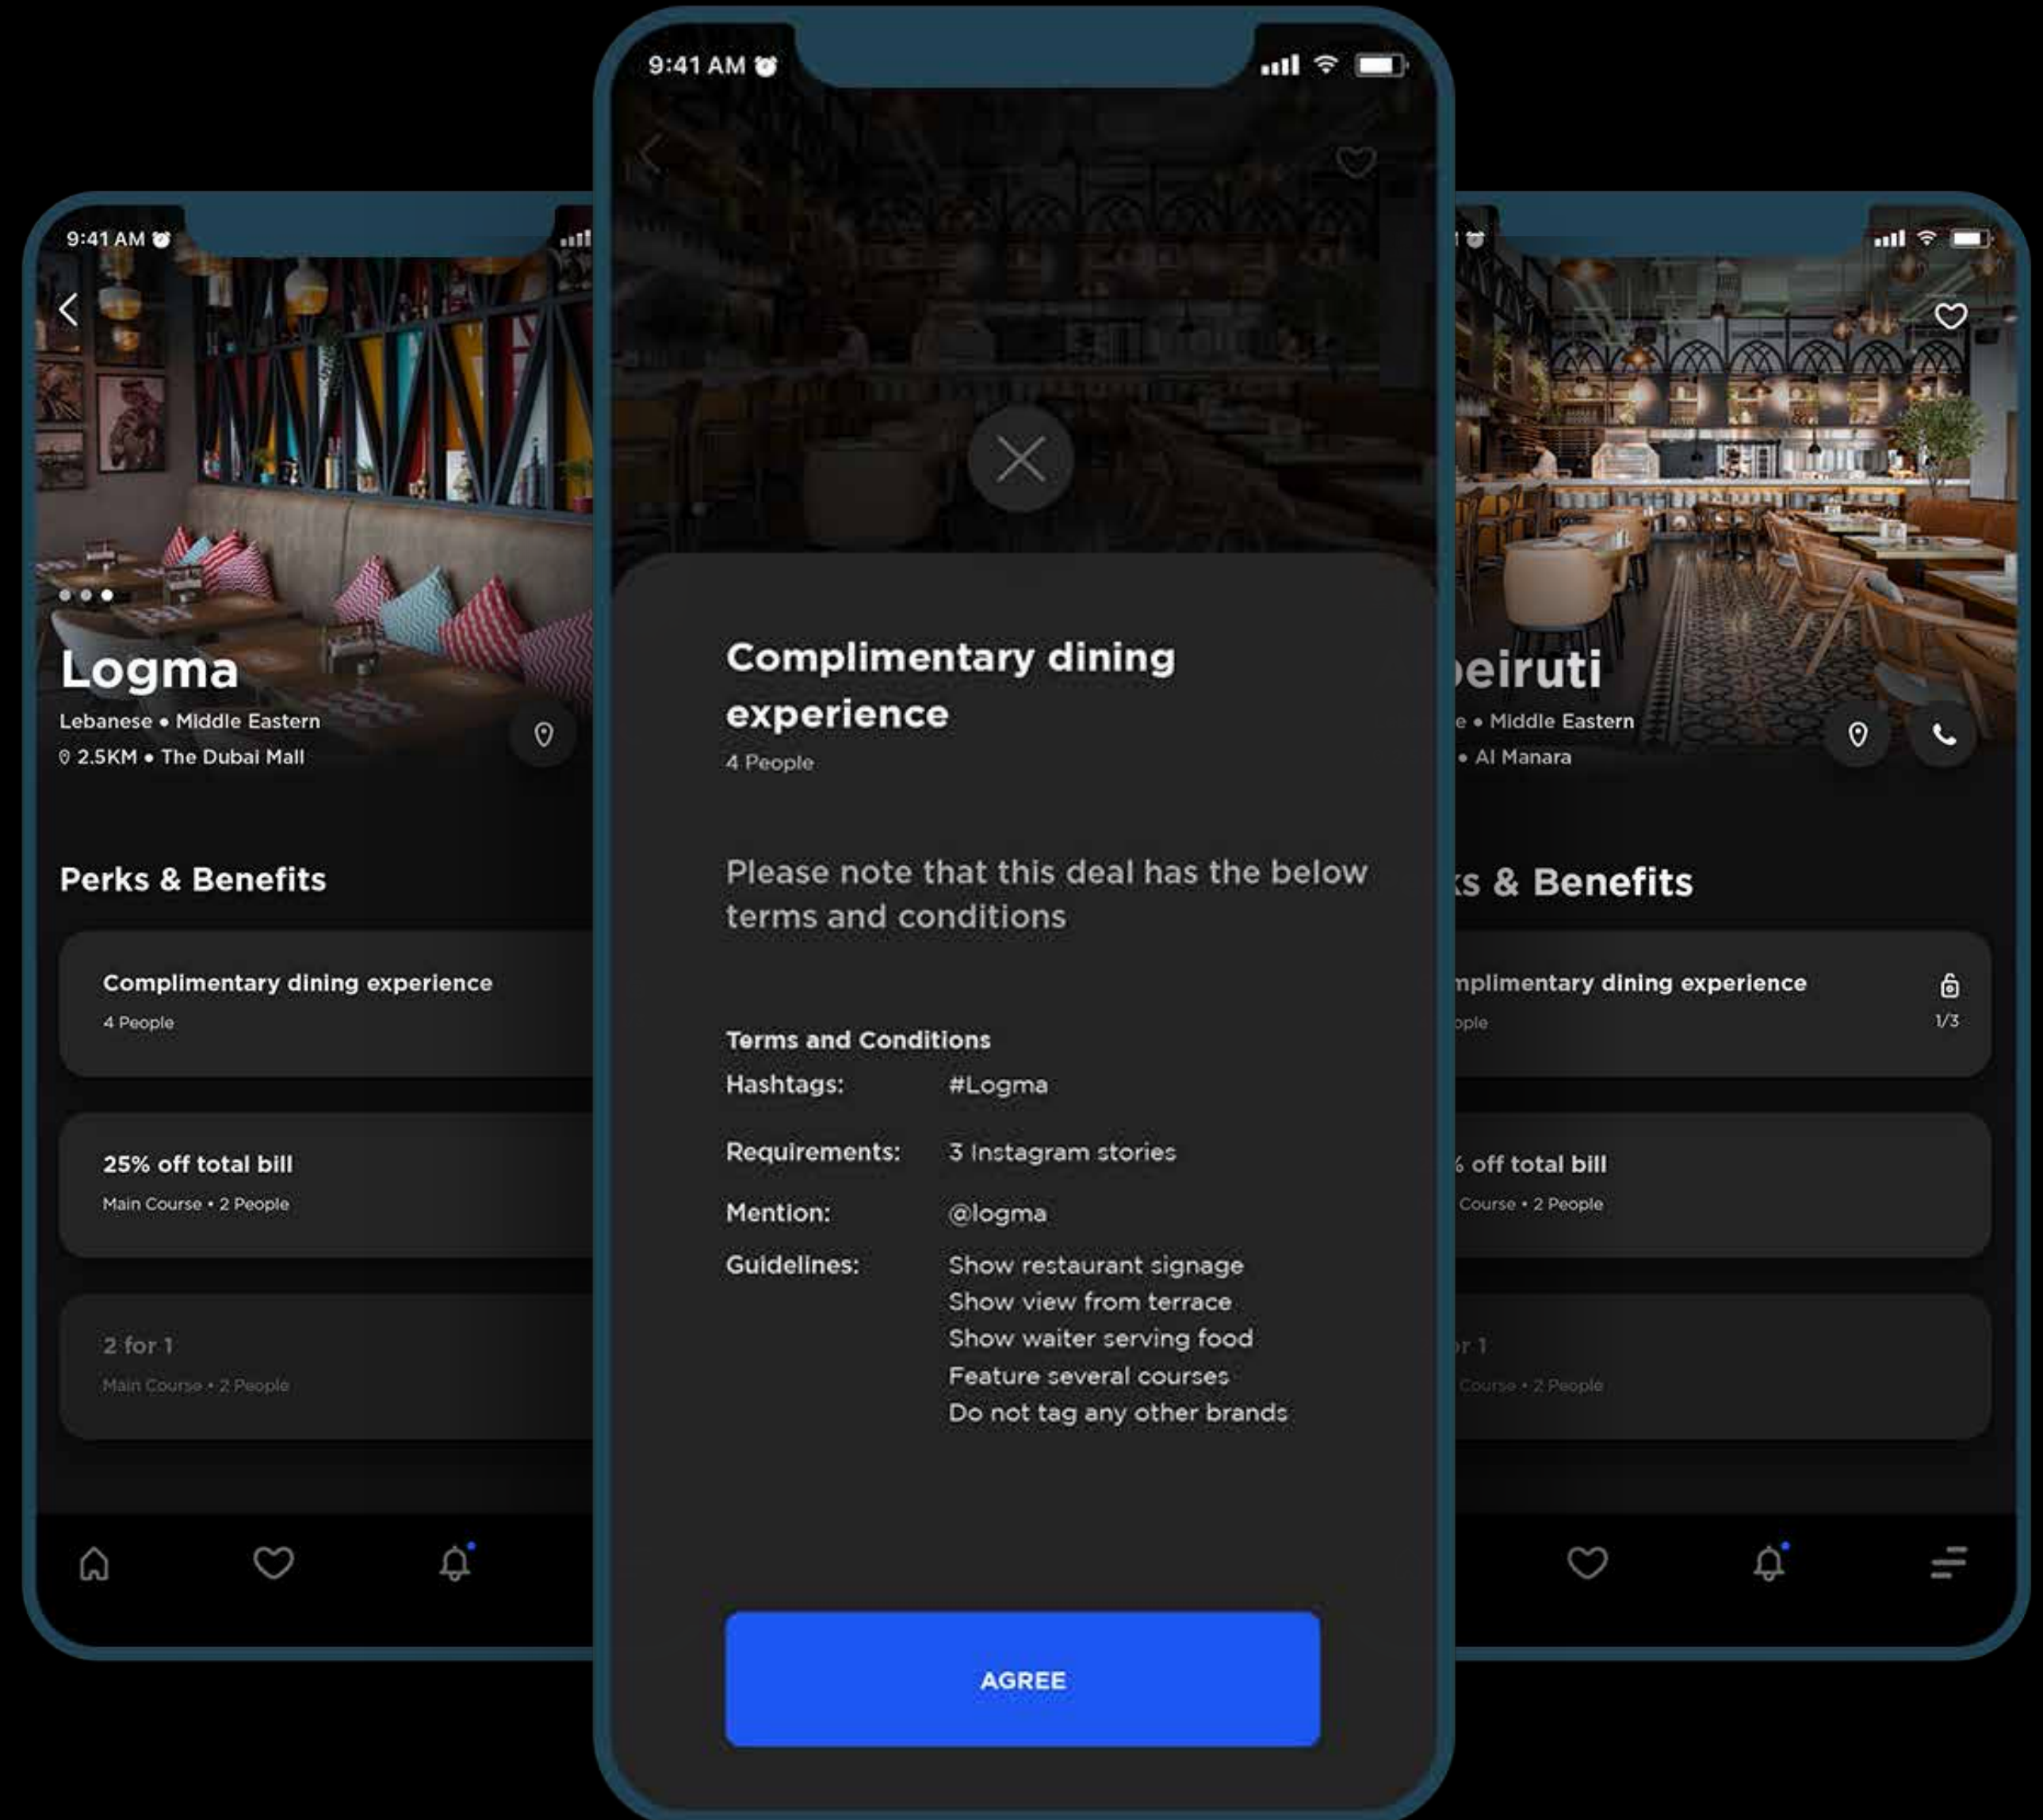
9:41 AM

Logma

Lebanese • Middle Eastern

2.5KM • The Dubai Mall

Perks & Benefits

Complimentary dining experience

4 People

25% off total bill

Main Course • 2 People

2 for 1

Main Course • 2 People

9:41 AM

Complimentary dining experience

4 People

Please note that this deal has the below terms and conditions

Terms and Conditions

| | |
|---|---|
| Hashtags: | #Logma |
| Requirements: | 3 Instagram stories |
| Mention: | @logma |
| Guidelines: | Show restaurant signage<br>Show view from terrace<br>Show waiter serving food<br>Feature several courses<br>Do not tag any other brands |

AGREE

eiruti

e • Middle Eastern

• Al Manara

ks & Benefits

mplimentary dining experience

ople

1/3

% off total bill

Course • 2 People

or 1

Course • 2 People